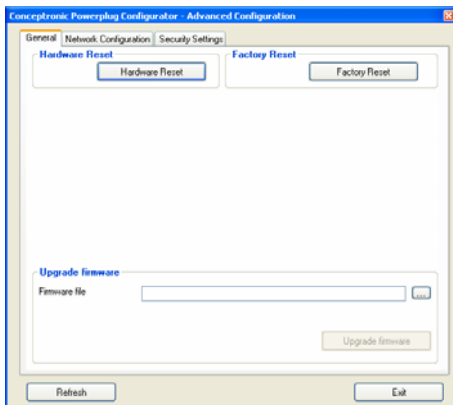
Conceptronic Powerplug Configurator - Advanced Configuration

General | Network Configuration | Security Settings

Hardware Reset
Hardware Reset

Factory Reset
Factory Reset

Upgrade firmware
Firmware file
...
Upgrade firmware

Refresh
Exit